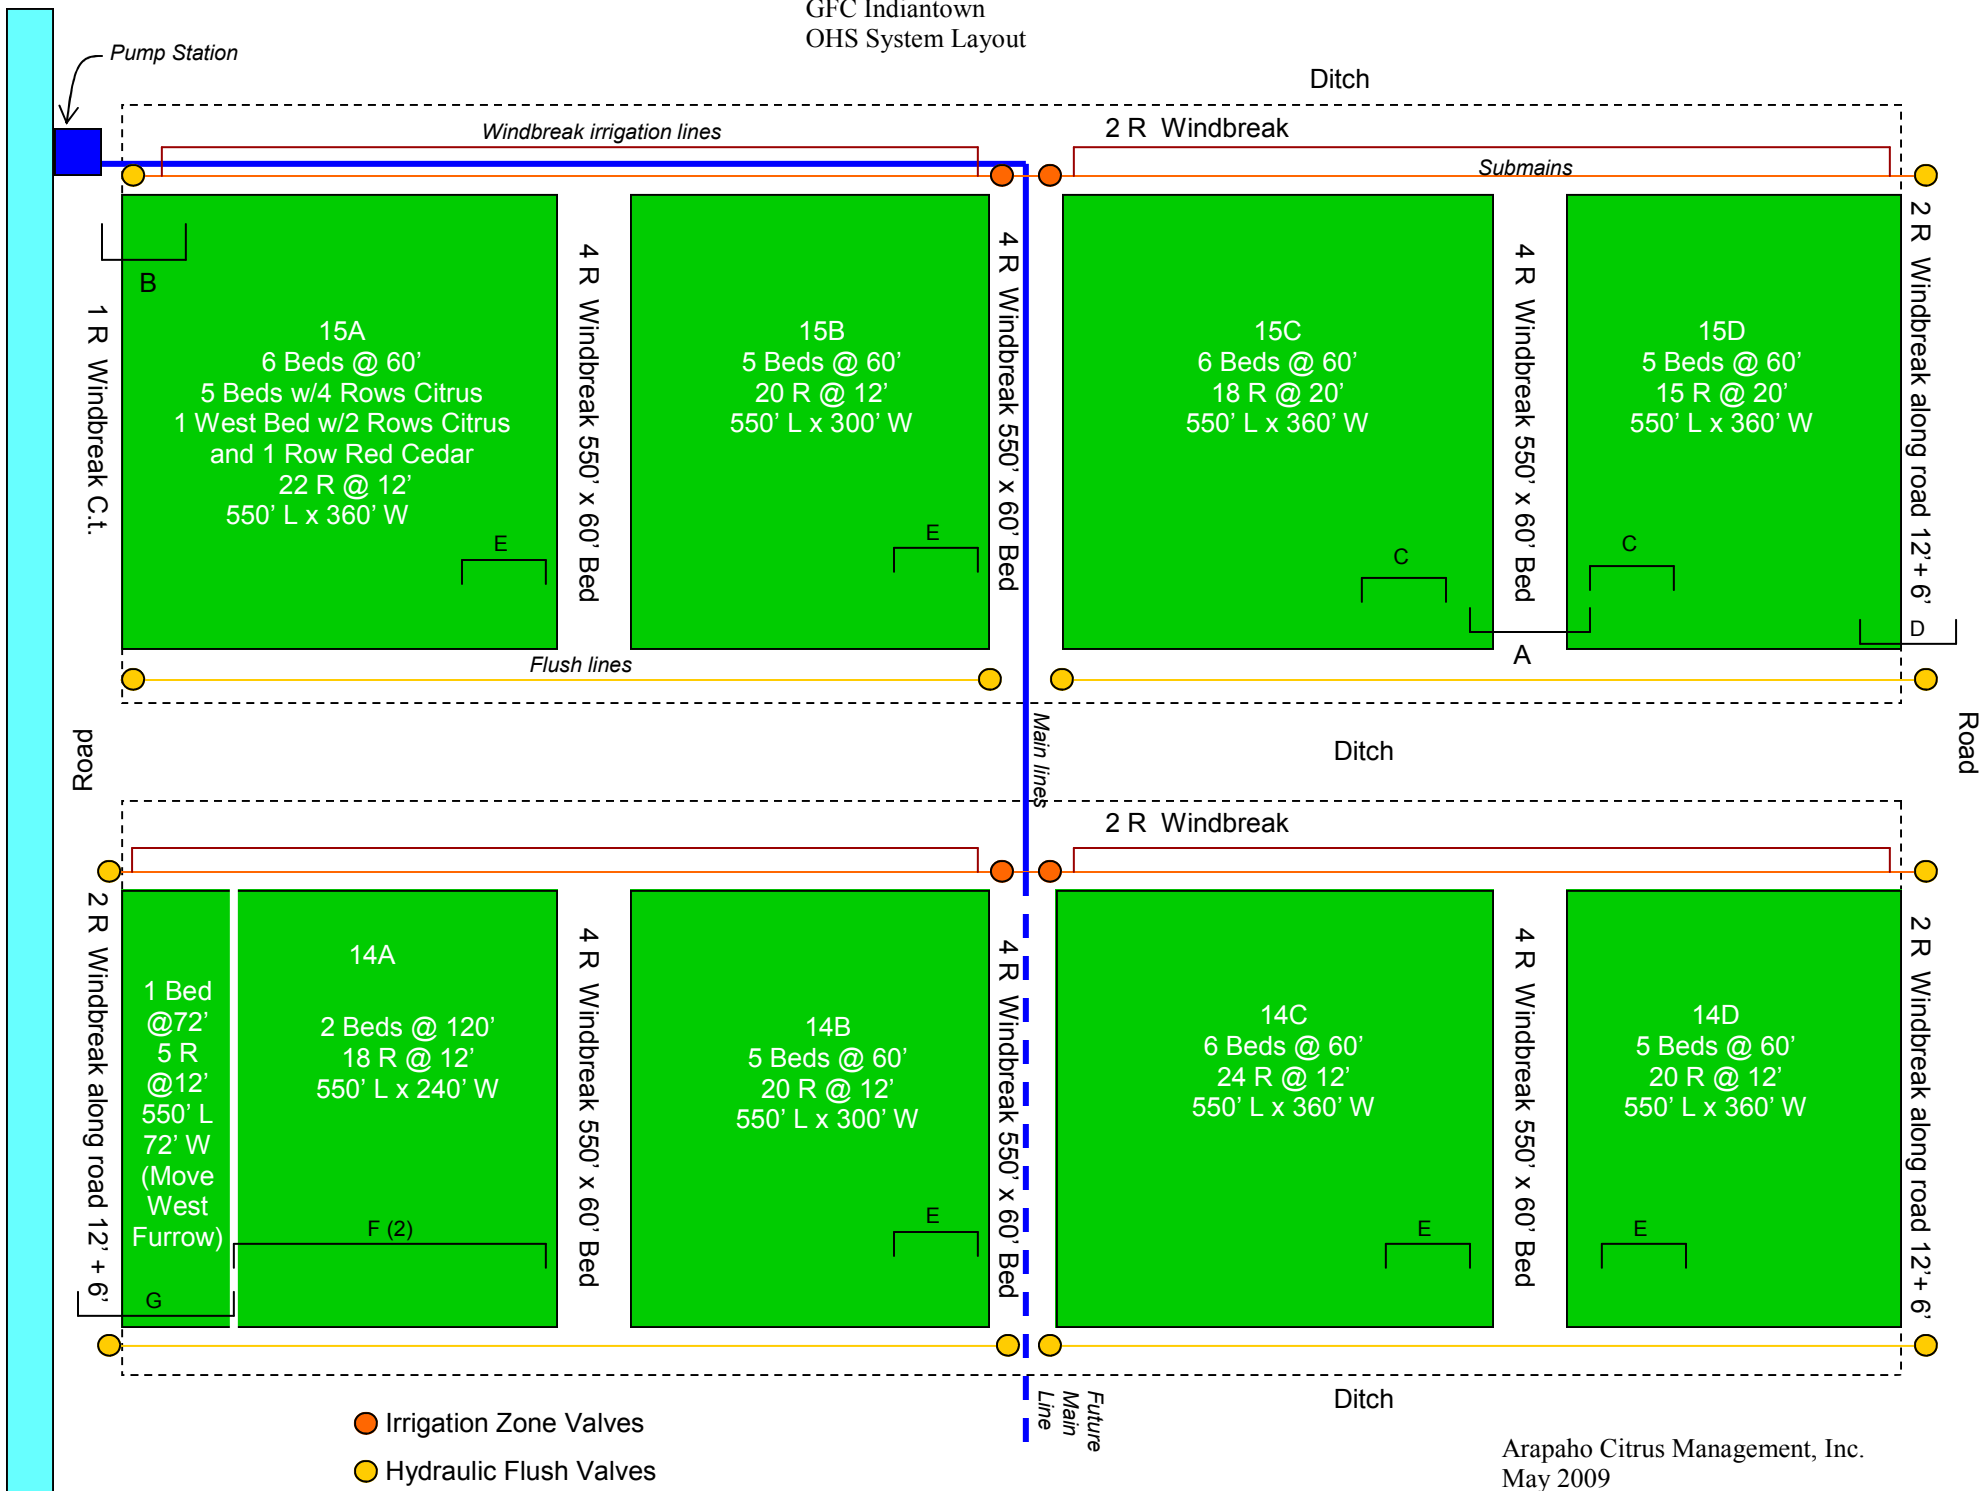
GFC Indiantown
OHS System Layout

Pump Station

Ditch

Windbreak irrigation lines

2 R Windbreak

Submains

B

1 R Windbreak C.t.

15A
6 Beds @ 60'
5 Beds w/4 Rows Citrus
1 West Bed w/2 Rows Citrus
and 1 Row Red Cedar
22 R @ 12'
550' L x 360' W

E

4 R Windbreak 550' x 60' Bed

15B
5 Beds @ 60'
20 R @ 12'
550' L x 300' W

E

4 R Windbreak 550' x 60' Bed

15C
6 Beds @ 60'
18 R @ 20'
550' L x 360' W

C

4 R Windbreak 550' x 60' Bed

15D
5 Beds @ 60'
15 R @ 20'
550' L x 360' W

C

A

D

2 R Windbreak along road 12'+ 6'

Flush lines

Road

Main lines

Ditch

Road

2 R Windbreak

2 R Windbreak along road 12' + 6'

1 Bed
@72'
5 R
@12'
550' L
72' W
(Move
West
Furrow)

14A

2 Beds @ 120'
18 R @ 12'
550' L x 240' W

F (2)

G

4 R Windbreak 550' x 60' Bed

14B
5 Beds @ 60'
20 R @ 12'
550' L x 300' W

E

4 R Windbreak 550' x 60' Bed

14C
6 Beds @ 60'
24 R @ 12'
550' L x 360' W

E

4 R Windbreak 550' x 60' Bed

14D
5 Beds @ 60'
20 R @ 12'
550' L x 360' W

E

2 R Windbreak along road 12'+ 6'

Ditch

Future Main Line

Irrigation Zone Valves

Hydraulic Flush Valves

Arapaho Citrus Management, Inc.
May 2009